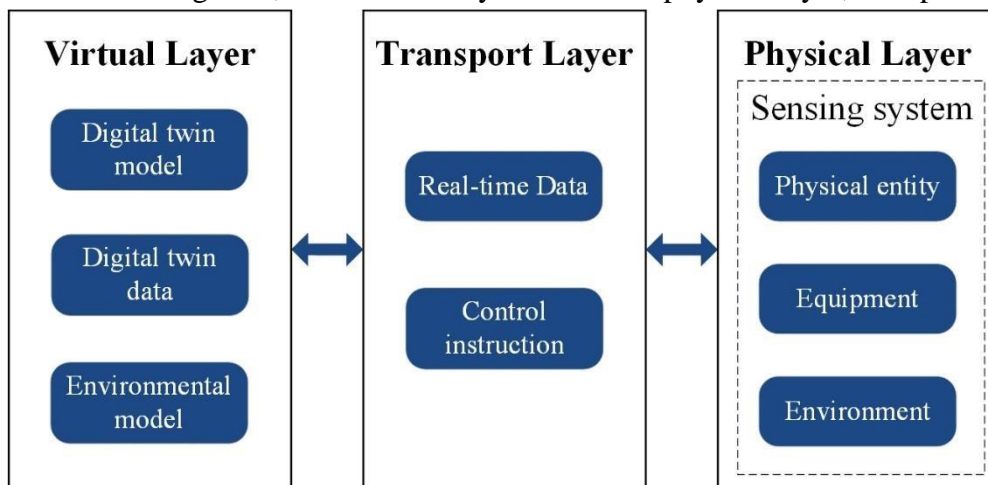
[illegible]

Virtual Layer

Digital twin model

Digital twin data

Environmental model

Transport Layer

Real-time Data

Control instruction

Physical Layer

Sensing system

Physical entity

Equipment

Environment